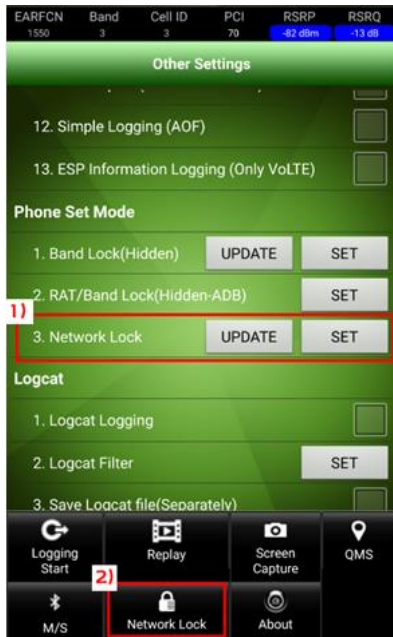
| EARFCN | Band | Cell ID | PCI | RSRP | RSRQ |
|---|---|---|---|---|---|
| 1550 | 3 | 3 | 70 | -82 dBm | -13 dB |

Other Settings

12. Simple Logging (AOF)

13. ESP Information Logging (Only VoLTE)

Phone Set Mode

1. Band Lock(Hidden) UPDATE SET

2. RAT/Band Lock(Hidden-ADB) SET

1)

3. Network Lock UPDATE SET

Logcat

1. Logcat Logging

2. Logcat Filter SET

3. Save Logcat file(Separately)

Logging Start

Replay

Screen Capture

QMS

M/S

2)

Network Lock

About